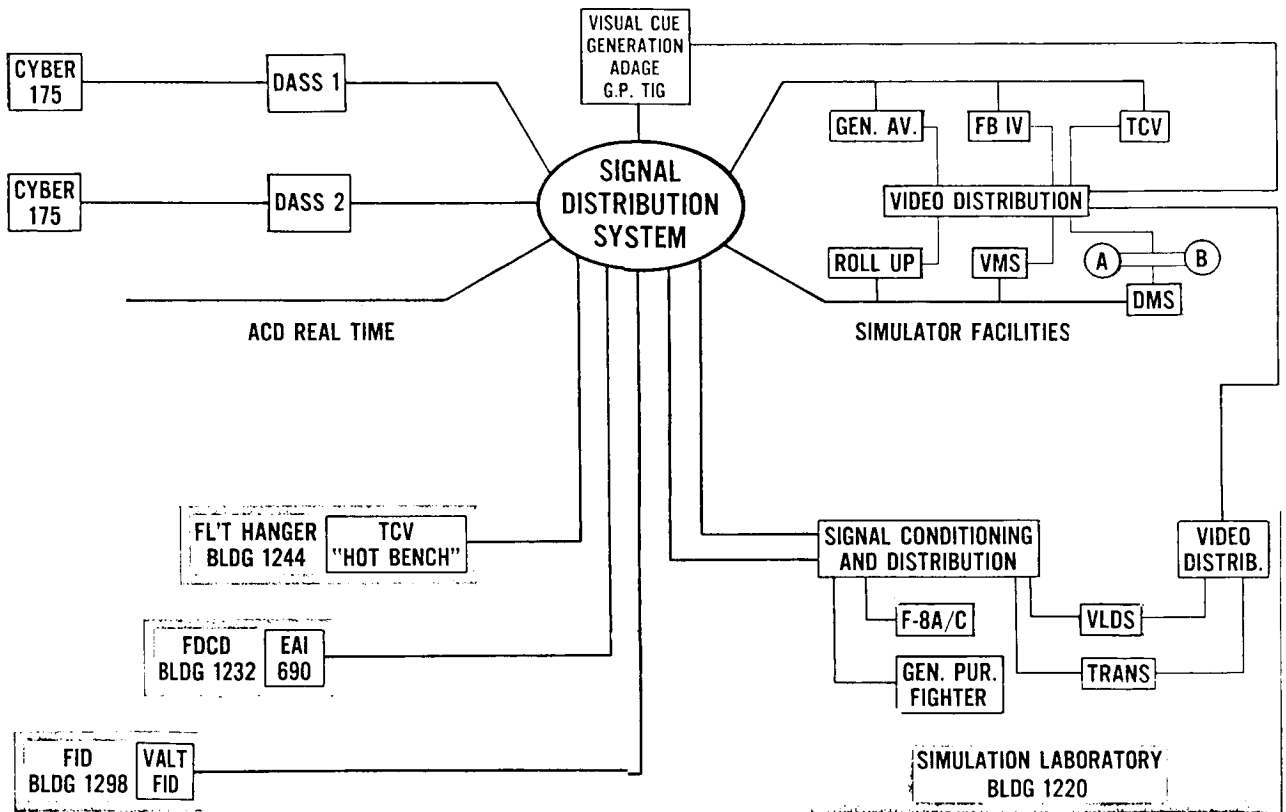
CYBER 175

DASS 1

CYBER 175

DASS 2

VISUAL CUE GENERATION ADAGE G.P. TIG

SIGNAL DISTRIBUTION SYSTEM

GEN. AV.

FB IV

TCV

VIDEO DISTRIBUTION

ROLL UP

VMS

A

B

DMS

ACD REAL TIME

SIMULATOR FACILITIES

FL'T HANGER BLDG 1244

TCV "HOT BENCH"

SIGNAL CONDITIONING AND DISTRIBUTION

VIDEO DISTRIB.

F-8A/C

VLDS

FDCD BLDG 1232

EAI 690

GEN. PUR. FIGHTER

TRANS

FID BLDG 1298

VALT FID

SIMULATION LABORATORY BLDG 1220